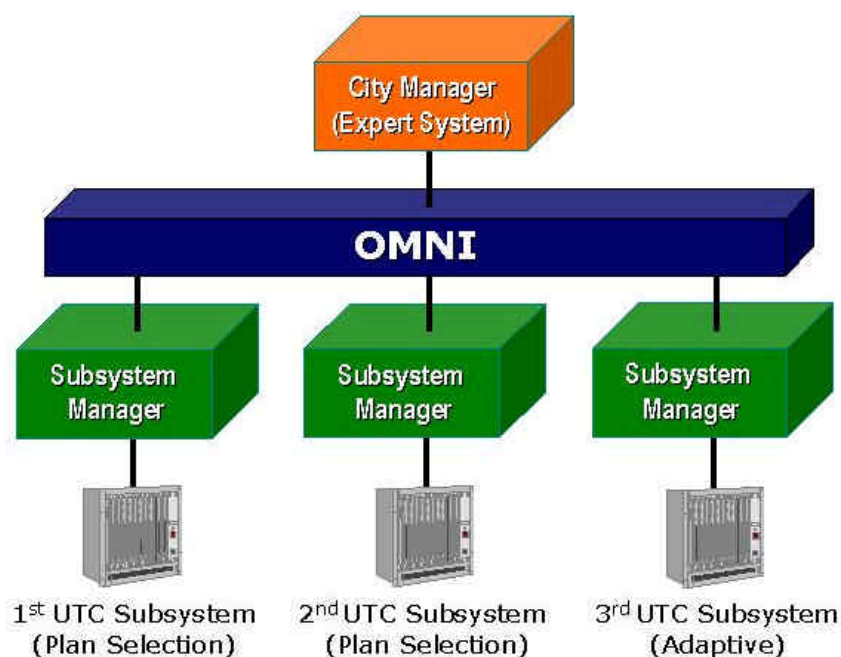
City Manager
(Expert System)

OMNI

Subsystem Manager

Subsystem Manager

Subsystem Manager

1$^{st}$ UTC Subsystem
(Plan Selection)

2$^{nd}$ UTC Subsystem
(Plan Selection)

3$^{rd}$ UTC Subsystem
(Adaptive)